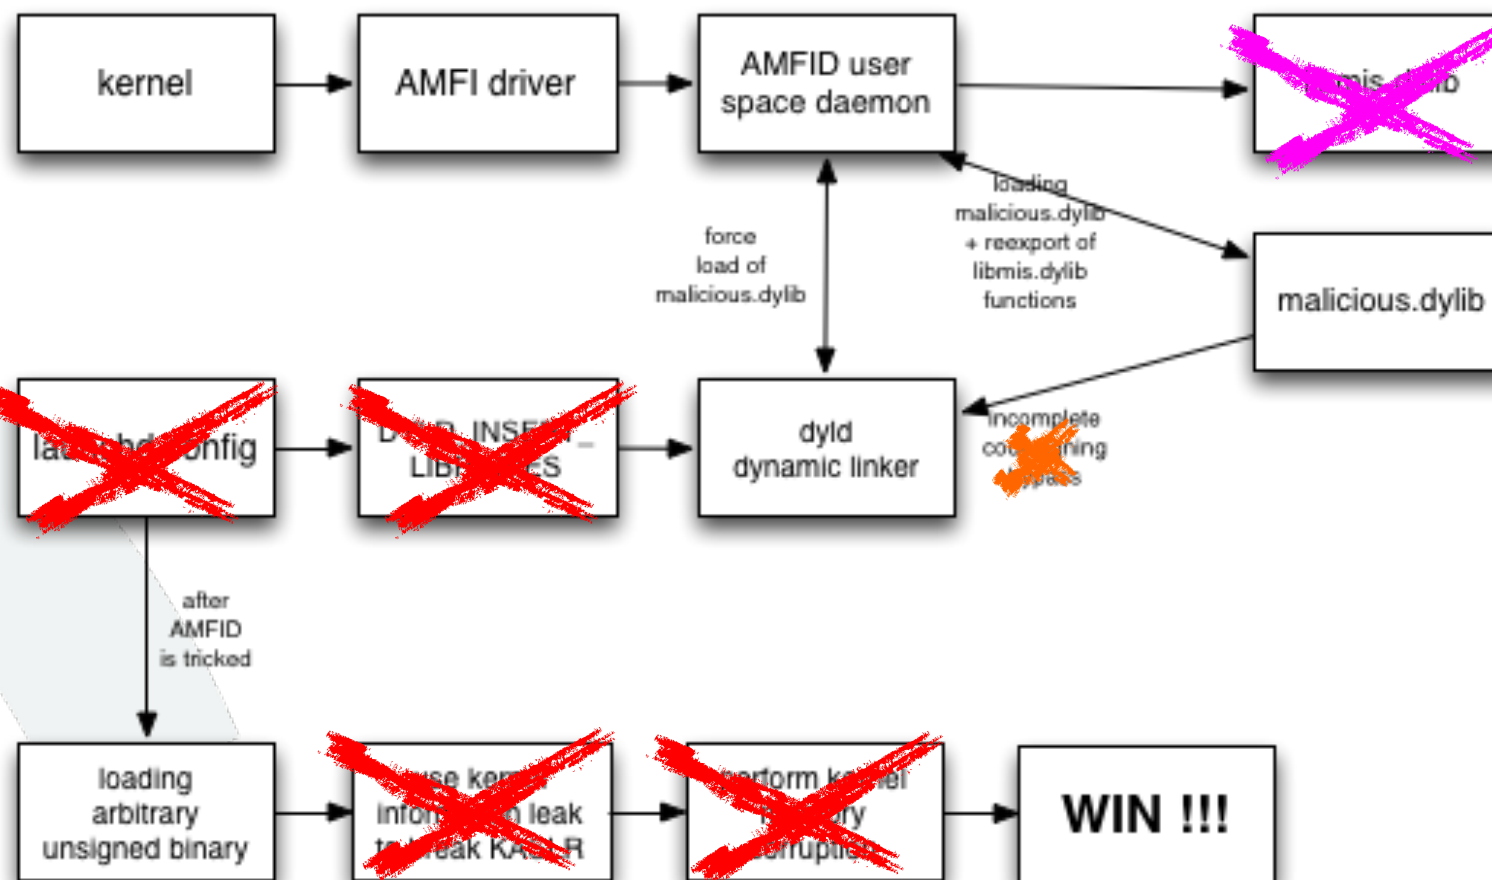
kernel

AMFI driver

AMFID user space daemon

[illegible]mis.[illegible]ib

loading malicious.dylib + reexport of libmis.dylib functions

force load of malicious.dylib

malicious.dylib

la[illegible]nfig

D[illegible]D_INSE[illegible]_ LIB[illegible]ES

dyld dynamic linker

incomplete co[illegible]ning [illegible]s

after AMFID is tricked

loading arbitrary unsigned binary

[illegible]se ker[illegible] infor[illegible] leak t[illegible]eak KA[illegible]R

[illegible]erform ke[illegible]el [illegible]ry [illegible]orruptio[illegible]

WIN !!!